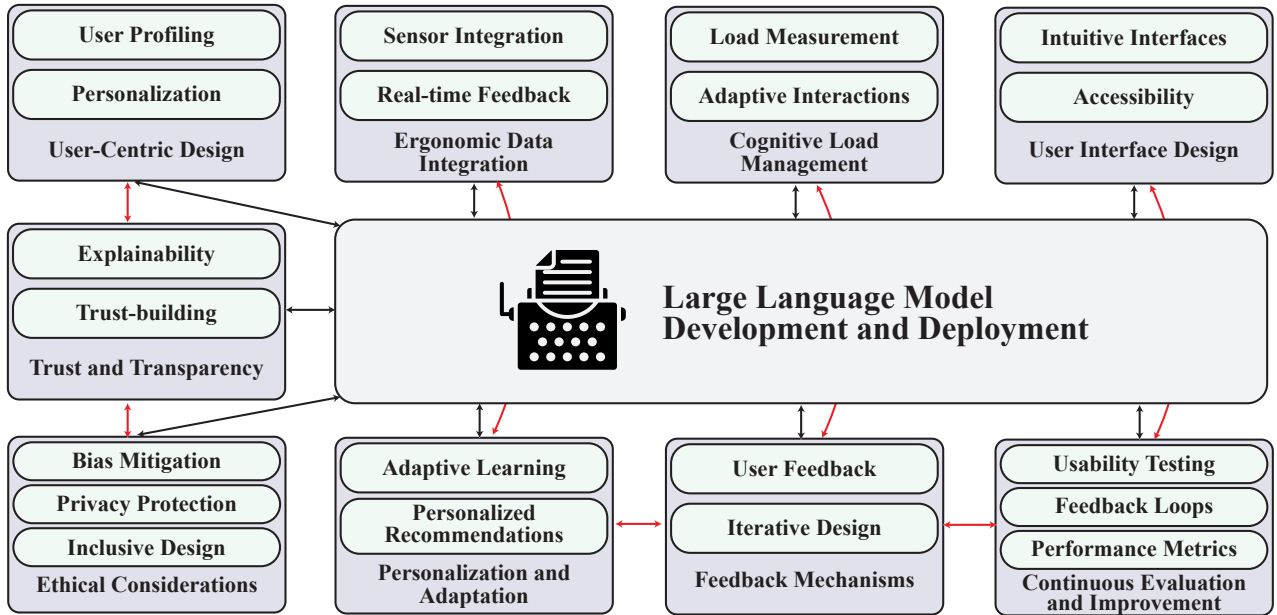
User Profiling

Personalization

User-Centric Design

Sensor Integration

Real-time Feedback

Ergonomic Data Integration

Load Measurement

Adaptive Interactions

Cognitive Load Management

Intuitive Interfaces

Accessibility

User Interface Design

Explainability

Trust-building

Trust and Transparency

Large Language Model Development and Deployment

Bias Mitigation

Privacy Protection

Inclusive Design

Ethical Considerations

Adaptive Learning

Personalized Recommendations

Personalization and Adaptation

User Feedback

Iterative Design

Feedback Mechanisms

Usability Testing

Feedback Loops

Performance Metrics

Continuous Evaluation and Improvement